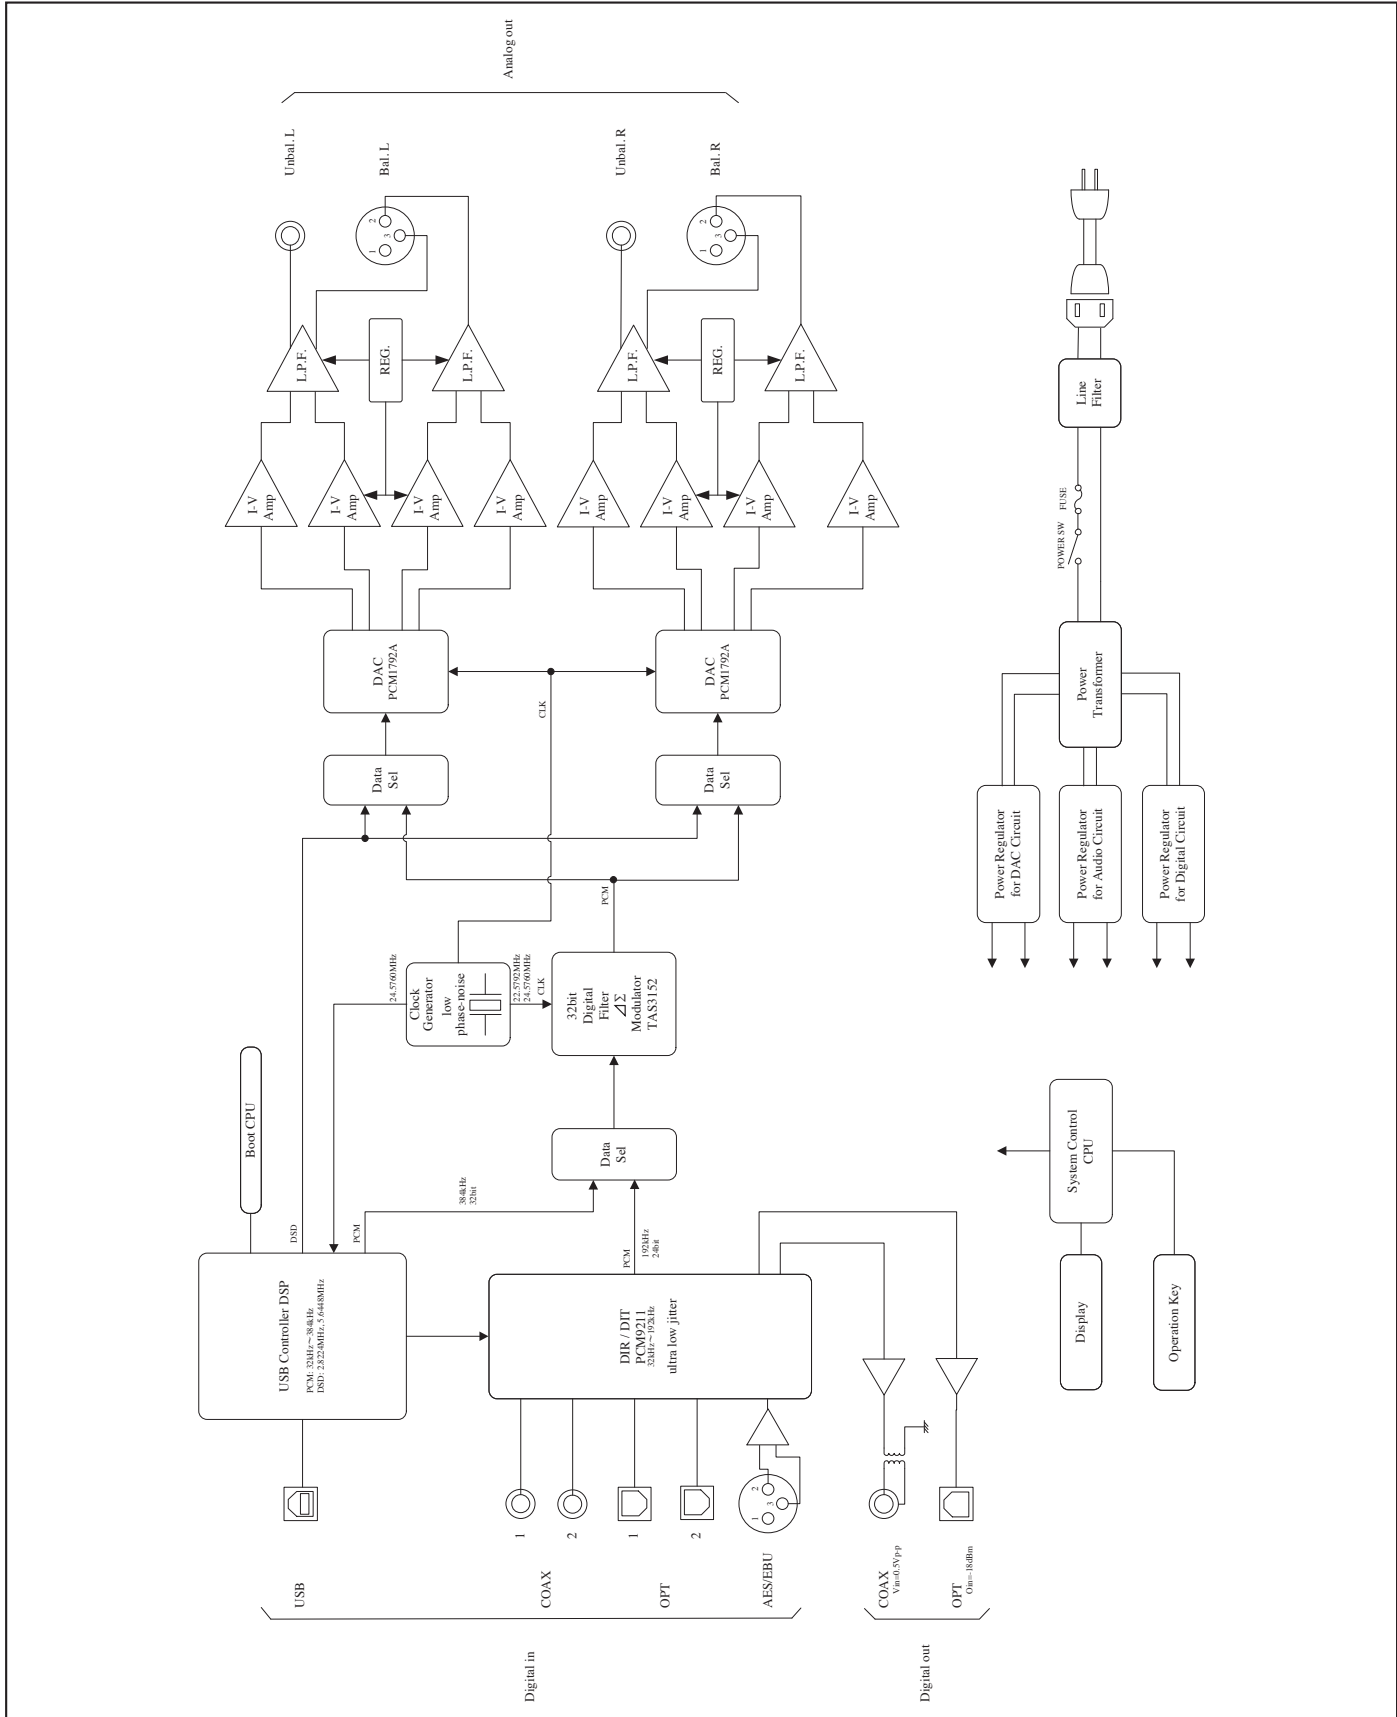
Analog out

Unbal. L

Bal. L

Unbal. R

Bal. R

L.P.F.

REG.

L.P.F.

L.P.F.

REG.

L.P.F.

I-V Amp

I-V Amp

I-V Amp

I-V Amp

I-V Amp

I-V Amp

I-V Amp

I-V Amp

DAC PCM1792A

DAC PCM1792A

CLK

Data Sel

Data Sel

PCM

24.5760MHz

Clock Generator low phase-noise

22.5792MHz 24.5760MHz CLK

32bit Digital Filter $\Delta\Sigma$ Modulator TAS3152

Boot CPU

Data Sel

DSD

PCM

384kHz 32bit

PCM

192kHz 24bit

USB Controller DSP
PCM: 32kHz~384kHz
DSD: 2.8224MHz, 5.6448MHz

DIR / DIT PCM9211
32kHz~192kHz
ultra low jitter

1 2 1 2

USB

COAX

OPT

AES/EBU

Digital in

COAX Vin=0.5Vp-p

OPT Oin=-18dBm

Digital out

Line Filter

FUSE

POWER SW

Power Transformer

Power Regulator for DAC Circuit

Power Regulator for Audio Circuit

Power Regulator for Digital Circuit

System Control CPU

Display

Operation Key